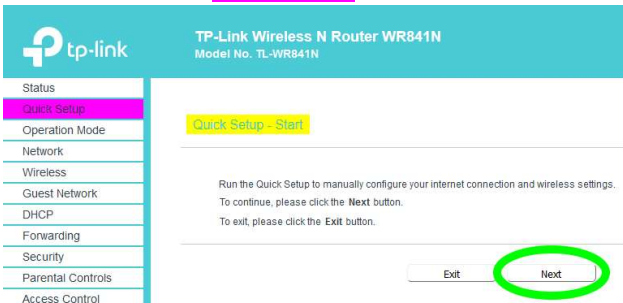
tp-link

TP-Link Wireless N Router WR841N
Model No. TL-WR841N

Status
Quick Setup
Operation Mode
Network
Wireless
Guest Network
DHCP
Forwarding
Security
Parental Controls
Access Control

Quick Setup - Start

Run the Quick Setup to manually configure your internet connection and wireless settings.
To continue, please click the **Next** button.
To exit, please click the **Exit** button.

Exit
Next